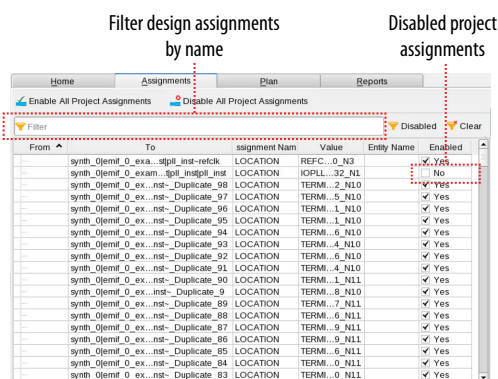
Filter design assignments by name

Disabled project assignments

Home | Assignments | Plan | Reports

Enable All Project Assignments | Disable All Project Assignments

Filter

Disabled | Clear

| From | To | ssignment Nam | Value | Entity Name | Enabled |
|---|---|---|---|---|---|
| | synth_0|emif_0_exa...st|pll_inst~refclk | LOCATION | REFC...0_N3 | | Yes |
| | synth_0|emif_0_exam...t|pll_inst|pll_inst | LOCATION | IOPLL...32_N1 | | No |
| | synth_0|emif_0_ex...nst~_Duplicate_98 | LOCATION | TERMI...2_N10 | | Yes |
| | synth_0|emif_0_ex...nst~_Duplicate_97 | LOCATION | TERMI...5_N10 | | Yes |
| | synth_0|emif_0_ex...nst~_Duplicate_96 | LOCATION | TERMI...1_N10 | | Yes |
| | synth_0|emif_0_ex...nst~_Duplicate_95 | LOCATION | TERMI...1_N10 | | Yes |
| | synth_0|emif_0_ex...nst~_Duplicate_94 | LOCATION | TERMI...6_N10 | | Yes |
| | synth_0|emif_0_ex...nst~_Duplicate_93 | LOCATION | TERMI...4_N10 | | Yes |
| | synth_0|emif_0_ex...nst~_Duplicate_92 | LOCATION | TERMI...6_N10 | | Yes |
| | synth_0|emif_0_ex...nst~_Duplicate_91 | LOCATION | TERMI...4_N10 | | Yes |
| | synth_0|emif_0_ex...nst~_Duplicate_90 | LOCATION | TERMI...1_N11 | | Yes |
| | synth_0|emif_0_ex...inst~_Duplicate_9 | LOCATION | TERMI...8_N10 | | Yes |
| | synth_0|emif_0_ex...nst~_Duplicate_89 | LOCATION | TERMI...7_N11 | | Yes |
| | synth_0|emif_0_ex...nst~_Duplicate_88 | LOCATION | TERMI...6_N10 | | Yes |
| | synth_0|emif_0_ex...nst~_Duplicate_87 | LOCATION | TERMI...9_N11 | | Yes |
| | synth_0|emif_0_ex...nst~_Duplicate_86 | LOCATION | TERMI...9_N11 | | Yes |
| | synth_0|emif_0_ex...nst~_Duplicate_85 | LOCATION | TERMI...6_N11 | | Yes |
| | synth_0|emif_0_ex...nst~_Duplicate_84 | LOCATION | TERMI...0_N11 | | Yes |
| | synth_0|emif_0_ex...nst~_Duplicate_83 | LOCATION | TERMI...0_N11 | | Yes |